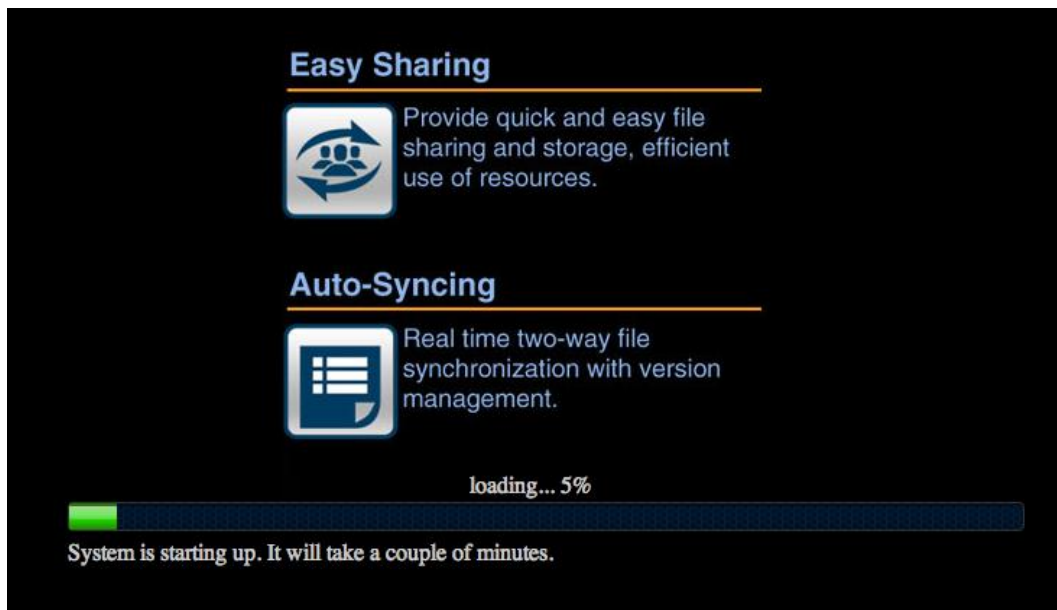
Easy Sharing

Provide quick and easy file sharing and storage, efficient use of resources.

Auto-Syncing

Real time two-way file synchronization with version management.

loading... 5%

System is starting up. It will take a couple of minutes.